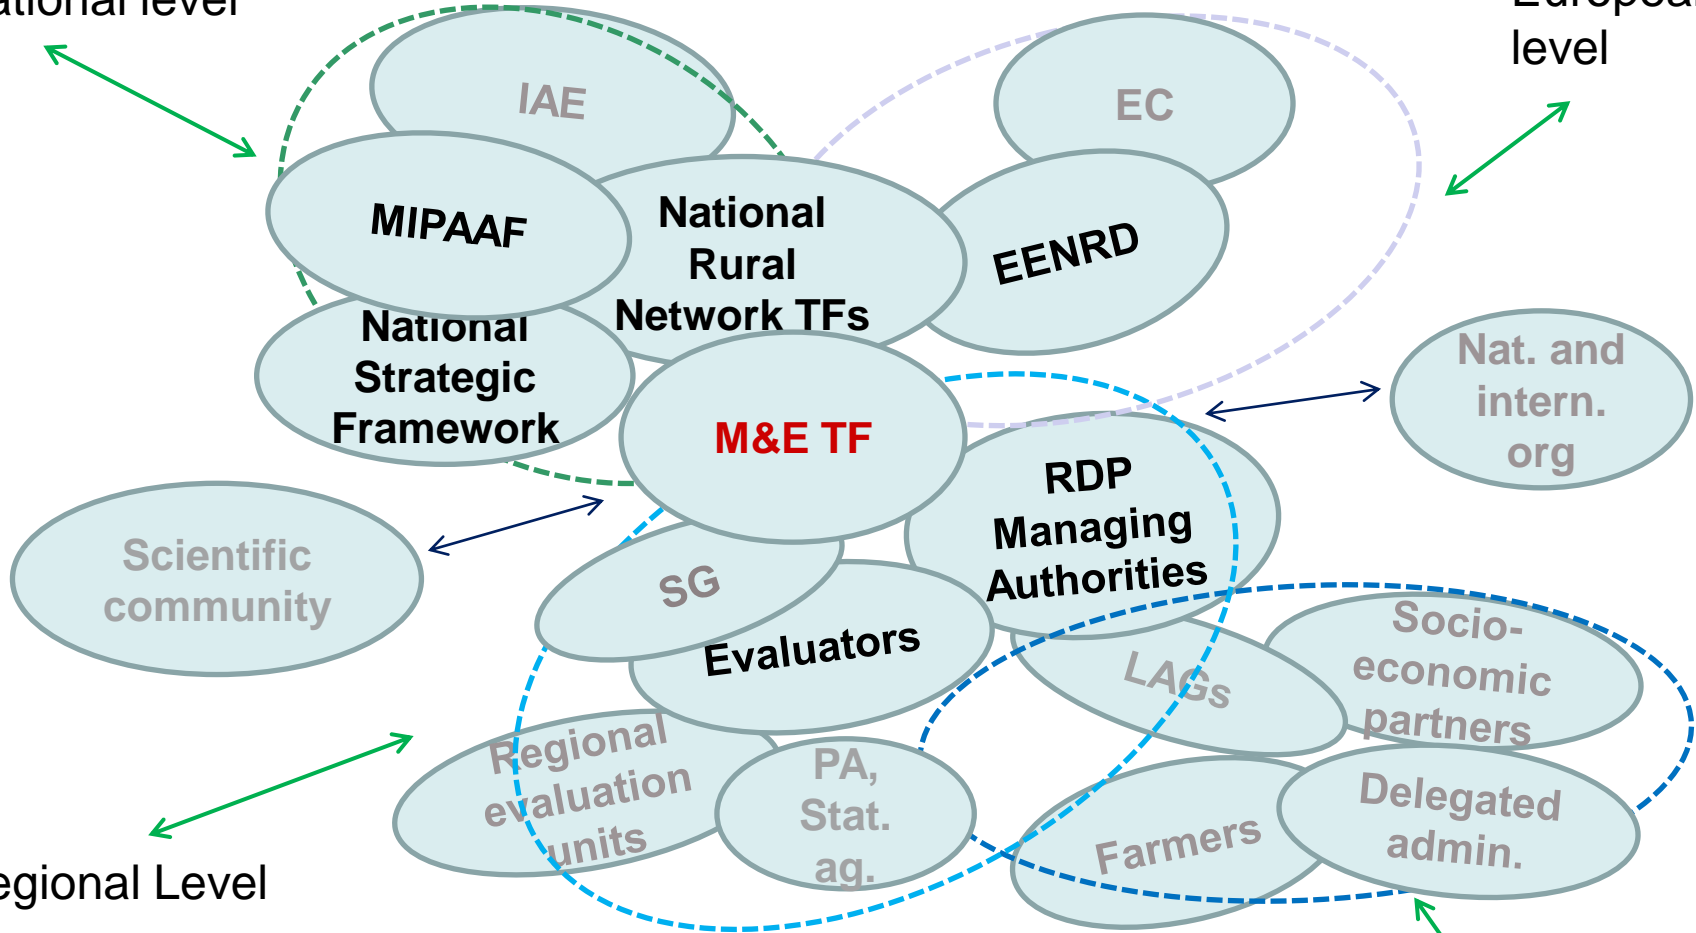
ational level

Europea
level

IAE

EC

MIPAAF

National Rural Network TFs

EENRD

National Strategic Framework

M&E TF

Nat. and intern. org

RDP Managing Authorities

Scientific community

SG

Evaluators

LAGs

Socio-economic partners

Regional evaluation units

PA, Stat. ag.

Farmers

Delegated admin.

egional Level